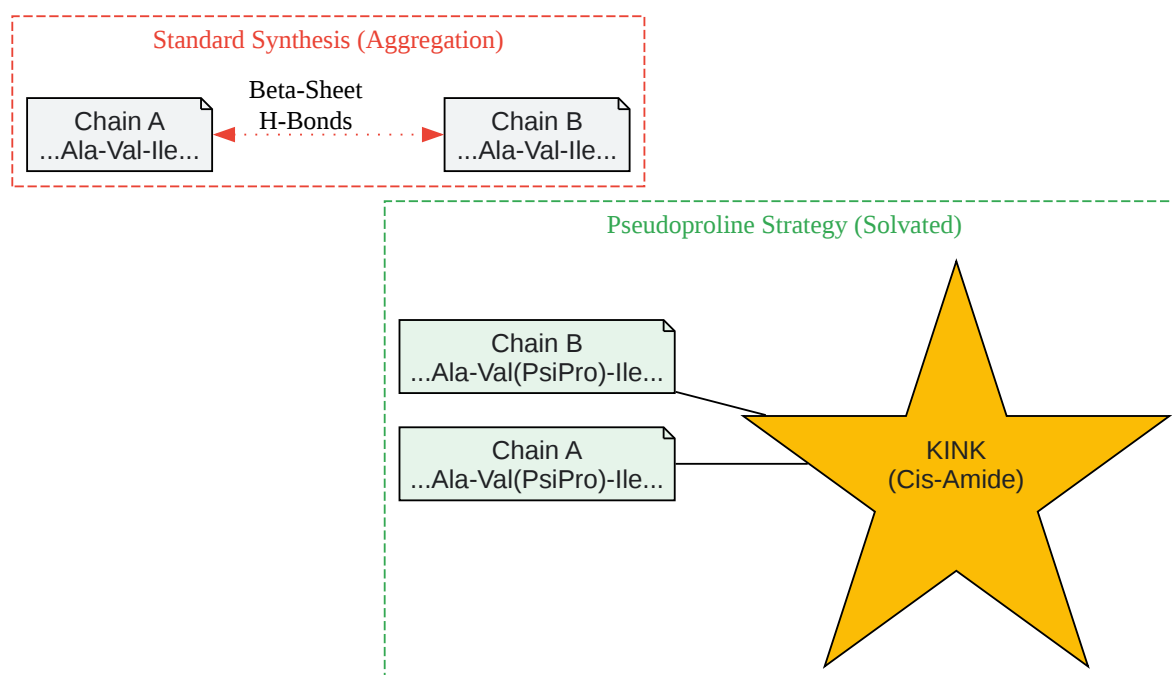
Standard Synthesis (Aggregation)

Chain A
...Ala-Val-Ile...

Beta-Sheet
H-Bonds

Chain B
...Ala-Val-Ile...

Pseudoproline Strategy (Solvated)

Chain B
...Ala-Val(PsiPro)-Ile...

Chain A
...Ala-Val(PsiPro)-Ile...

KINK
(Cis-Amide)